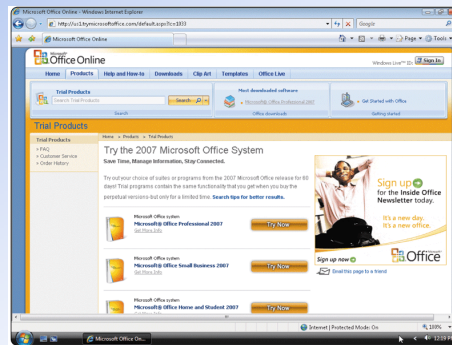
Microsoft Office Online - Windows Internet Explorer

http://us1.trymicrosoftoffice.com/default.aspx?c=1033

Google

Microsoft Office Online

Page Tools

Office Online

Windows Live™ ID Sign In

Home Products Help and How-to Downloads Clip Art Templates Office Live

Trial Products

Search Trial Products

Search

Search

Most downloaded software

Microsoft Office Professional 2007

Office downloads

Get Started with Office

Getting started

Trial Products

Trial Products

» FAQ

» Customer Service

» Order History

Home » Products » Trial Products

Try the 2007 Microsoft Office System

Save Time, Manage Information, Stay Connected.

Try out your choice of suites or programs from the 2007 Microsoft Office release for 60 days! Trial programs contain the same functionality that you get when you buy the perpetual versions but only for a limited time. Search tips for better results.

Microsoft Office system
Microsoft® Office Professional 2007
Get More Info

Try Now

Microsoft Office system
Microsoft® Office Small Business 2007
Get More Info

Try Now

Microsoft Office system
Microsoft® Office Home and Student 2007
Get More Info

Try Now

Sign up for the Inside Office Newsletter today.

It's a new day.
It's a new office.

Sign up now

Office

Email this page to a friend

Internet | Protected Mode: On

100%

Microsoft Office On...

12:19 P